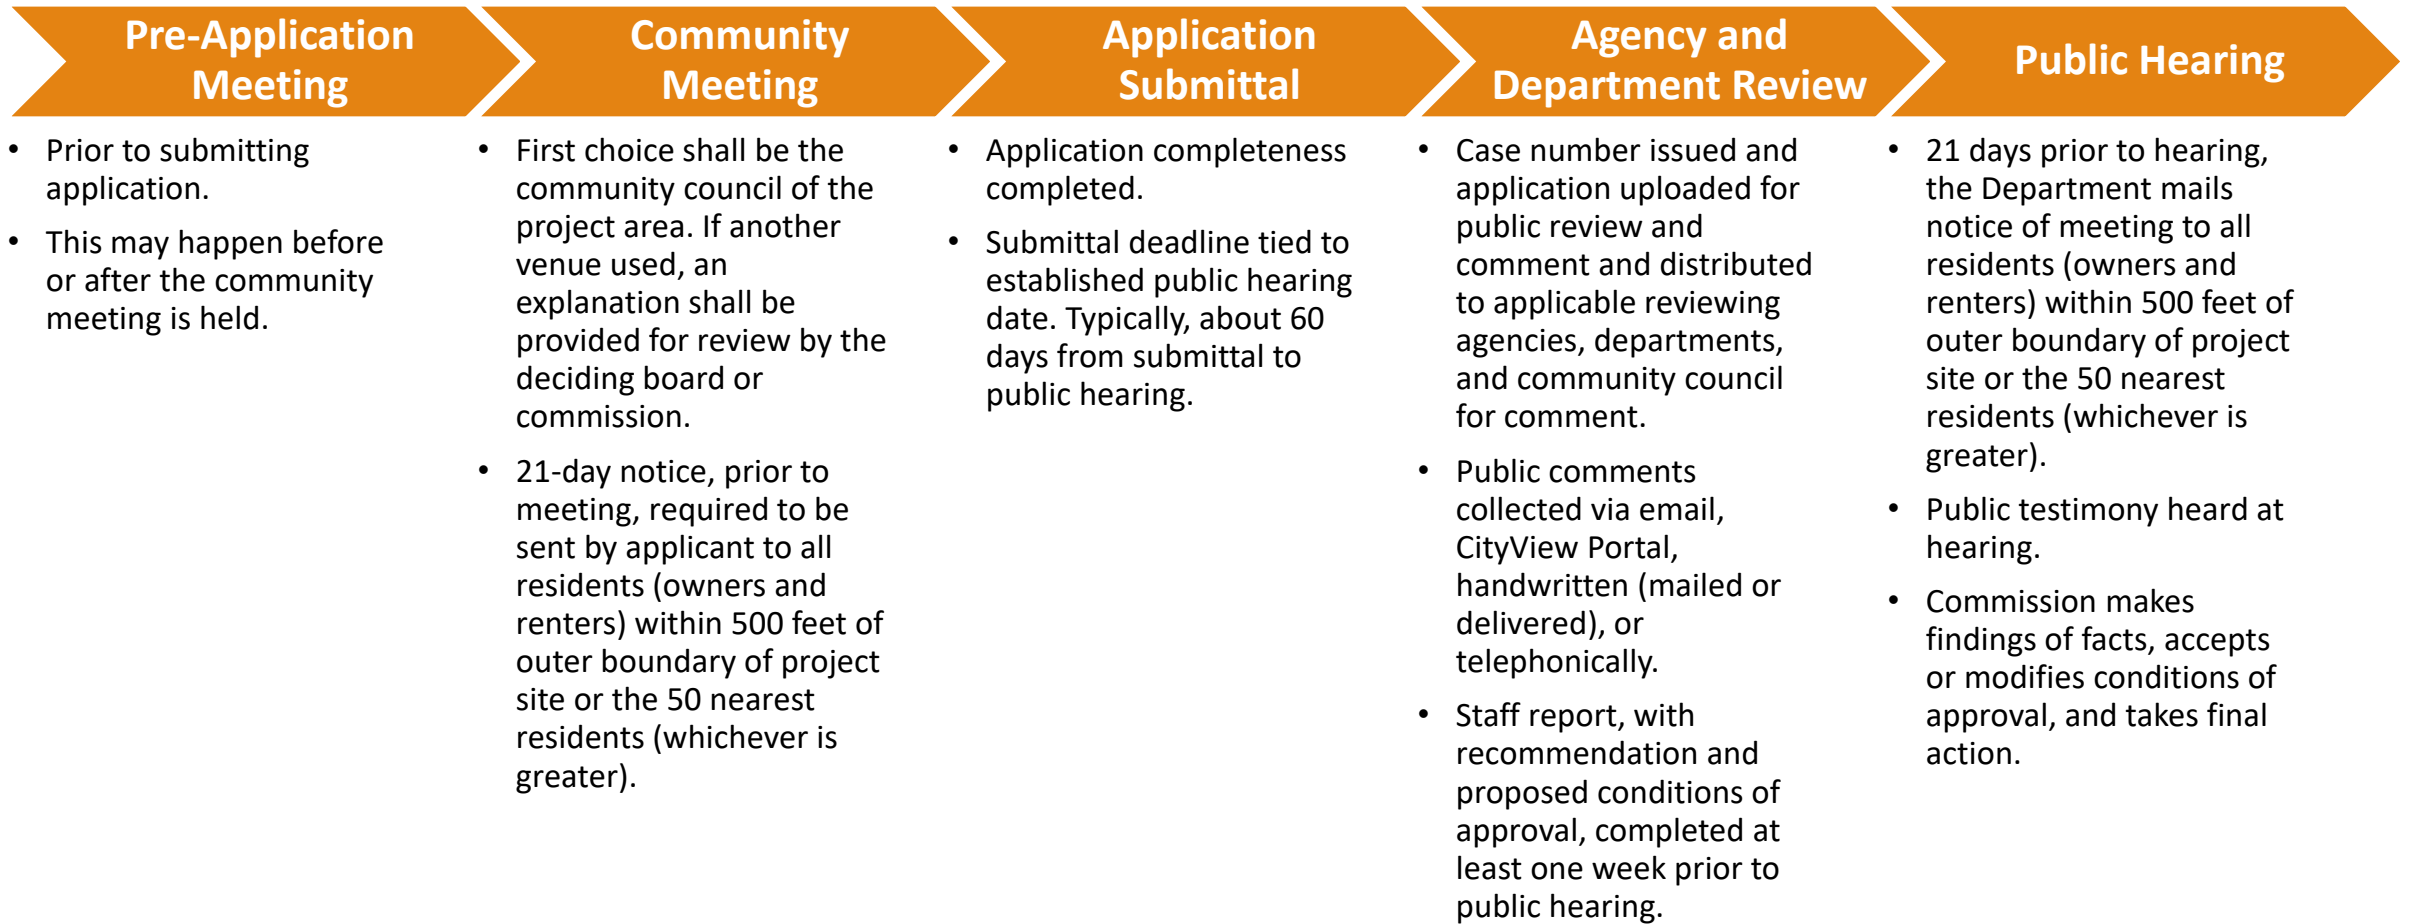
Pre-Application Meeting

- Prior to submitting application.
- This may happen before or after the community meeting is held.

Community Meeting

- First choice shall be the community council of the project area. If another venue used, an explanation shall be provided for review by the deciding board or commission.
- 21-day notice, prior to meeting, required to be sent by applicant to all residents (owners and renters) within 500 feet of outer boundary of project site or the 50 nearest residents (whichever is greater).

Application Submittal

- Application completeness completed.
- Submittal deadline tied to established public hearing date. Typically, about 60 days from submittal to public hearing.

Agency and Department Review

- Case number issued and application uploaded for public review and comment and distributed to applicable reviewing agencies, departments, and community council for comment.
- Public comments collected via email, CityView Portal, handwritten (mailed or delivered), or telephonically.
- Staff report, with recommendation and proposed conditions of approval, completed at least one week prior to public hearing.

Public Hearing

- 21 days prior to hearing, the Department mails notice of meeting to all residents (owners and renters) within 500 feet of outer boundary of project site or the 50 nearest residents (whichever is greater).
- Public testimony heard at hearing.
- Commission makes findings of facts, accepts or modifies conditions of approval, and takes final action.